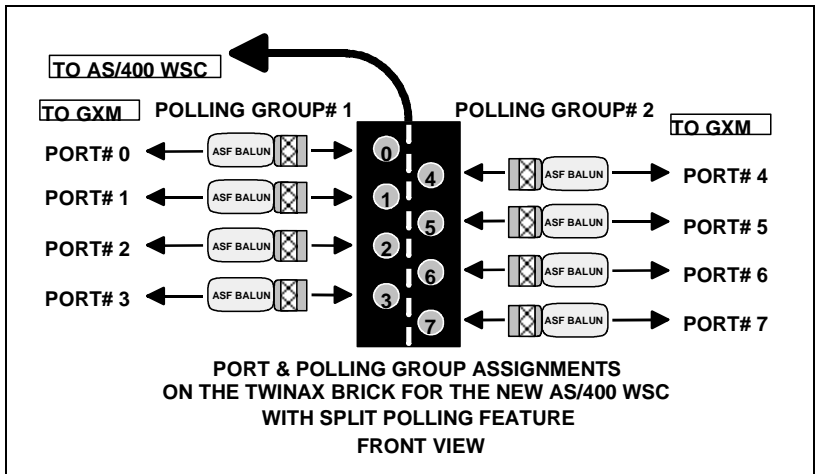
TO AS/400 WSC

TO GXM

POLLING GROUP# 1

POLLING GROUP# 2

TO GXM

PORT# 0

ASF BALUN

0

PORT# 1

ASF BALUN

1

PORT# 2

ASF BALUN

2

PORT# 3

ASF BALUN

3

4

ASF BALUN

PORT# 4

5

ASF BALUN

PORT# 5

6

ASF BALUN

PORT# 6

7

ASF BALUN

PORT# 7

PORT & POLLING GROUP ASSIGNMENTS ON THE TWINAX BRICK FOR THE NEW AS/400 WSC WITH SPLIT POLLING FEATURE

FRONT VIEW